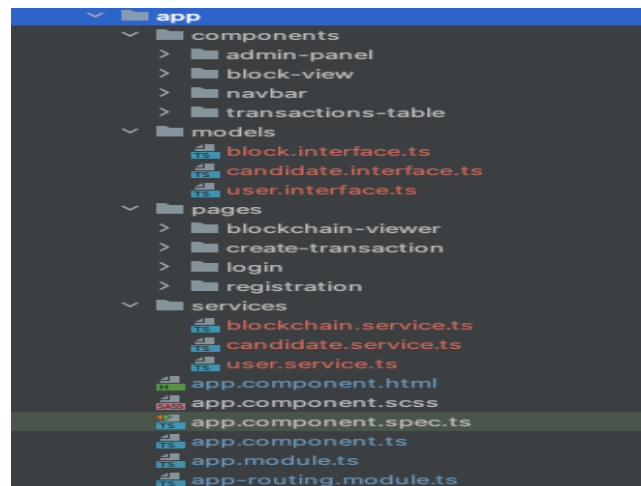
app
components
admin-panel
block-view
navbar
transactions-table
models
block.interface.ts
candidate.interface.ts
user.interface.ts
pages
blockchain-viewer
create-transaction
login
registration
services
blockchain.service.ts
candidate.service.ts
user.service.ts
app.component.html
app.component.scss
app.component.spec.ts
app.component.ts
app.module.ts
app-routing.module.ts